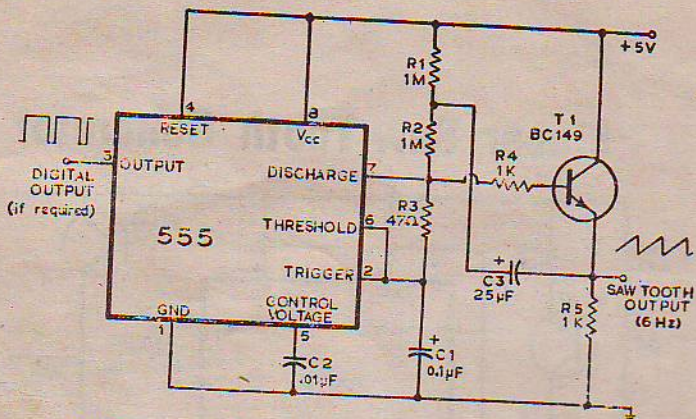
+5V

R1 1M

R2 1M

R3 47Ω

R4 1K

T1 BC149

4 RESET

8 $V_{cc}$

3 OUTPUT

DIGITAL OUTPUT (if required)

DISCHARGE 7

555

THRESHOLD 6

TRIGGER 2

GND 1

CONTROL VOLTAGE 5

C2 .01μF

C1 0.1μF

C3 25μF

R5 1K

SAW TOOTH OUTPUT (6 Hz)